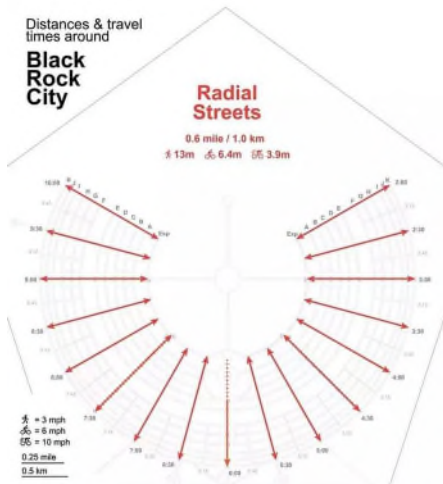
Distances & travel times around

Black Rock City

Radial Streets

0.6 mile / 1.0 km

13m 6.4m 3.9m

10:00

9:30

9:00

8:30

8:00

7:30

7:00

6:30

6:00

5:30

5:00

4:30

4:00

3:30

3:00

2:30

2:00

Esp

Esp

= 3 mph

= 6 mph

= 10 mph

0.25 mile

0.5 km